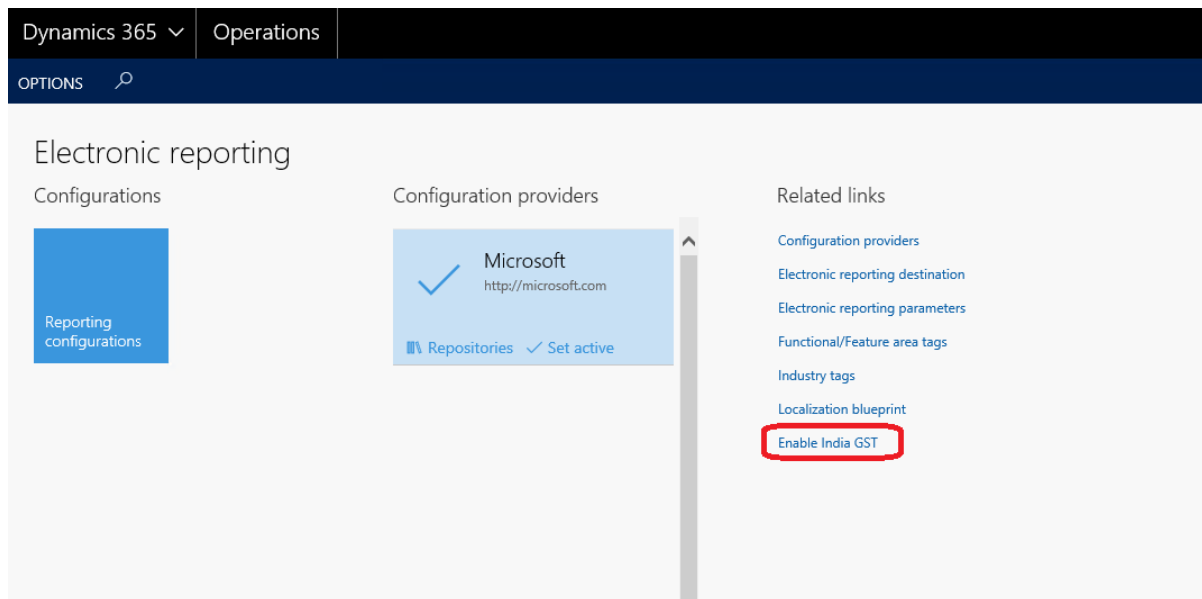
Dynamics 365 Operations

OPTIONS

Electronic reporting

Configurations

Reporting configurations

Configuration providers

Microsoft
http://microsoft.com

Repositories Set active

Related links

Configuration providers

Electronic reporting destination

Electronic reporting parameters

Functional/Feature area tags

Industry tags

Localization blueprint

Enable India GST